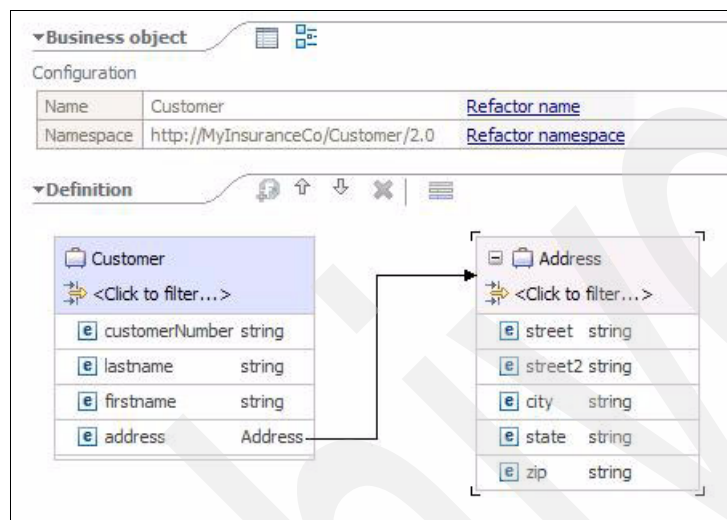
▾Business object

Configuration

| Name | Customer | Refactor name |
|---|---|---|
| Namespace | http://MyInsuranceCo/Customer/2.0 | Refactor namespace |

▾Definition

Customer
<Click to filter...>
| e | customerNumber | string |
|---|---|---|
| e | lastname | string |
| e | firstname | string |
| e | address | Address |

Address
<Click to filter...>
| e | street | string |
|---|---|---|
| e | street2 | string |
| e | city | string |
| e | state | string |
| e | zip | string |